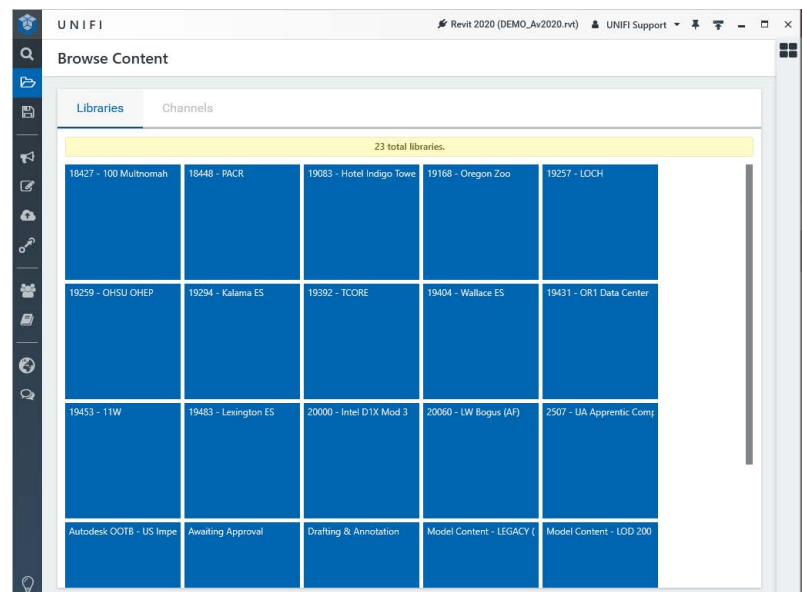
UNIFI

Revit 2020 (DEMO_Av2020.rvt) UNIFI Support

Browse Content

Libraries Channels

23 total libraries.

18427 - 100 Multnomah
18448 - PACR
19083 - Hotel Indigo Towe
19168 - Oregon Zoo
19257 - LOCH
19259 - OHSU OHEP
19294 - Kalama ES
19392 - TCORE
19404 - Wallace ES
19431 - OR1 Data Center
19453 - 11W
19483 - Lexington ES
20000 - Intel D1X Mod 3
20060 - LW Bogus (AF)
2507 - UA Apprentic Comp
Autodesk OOTB - US Impe
Awaiting Approval
Drafting & Annotation
Model Content - LEGACY (
Model Content - LOD 200